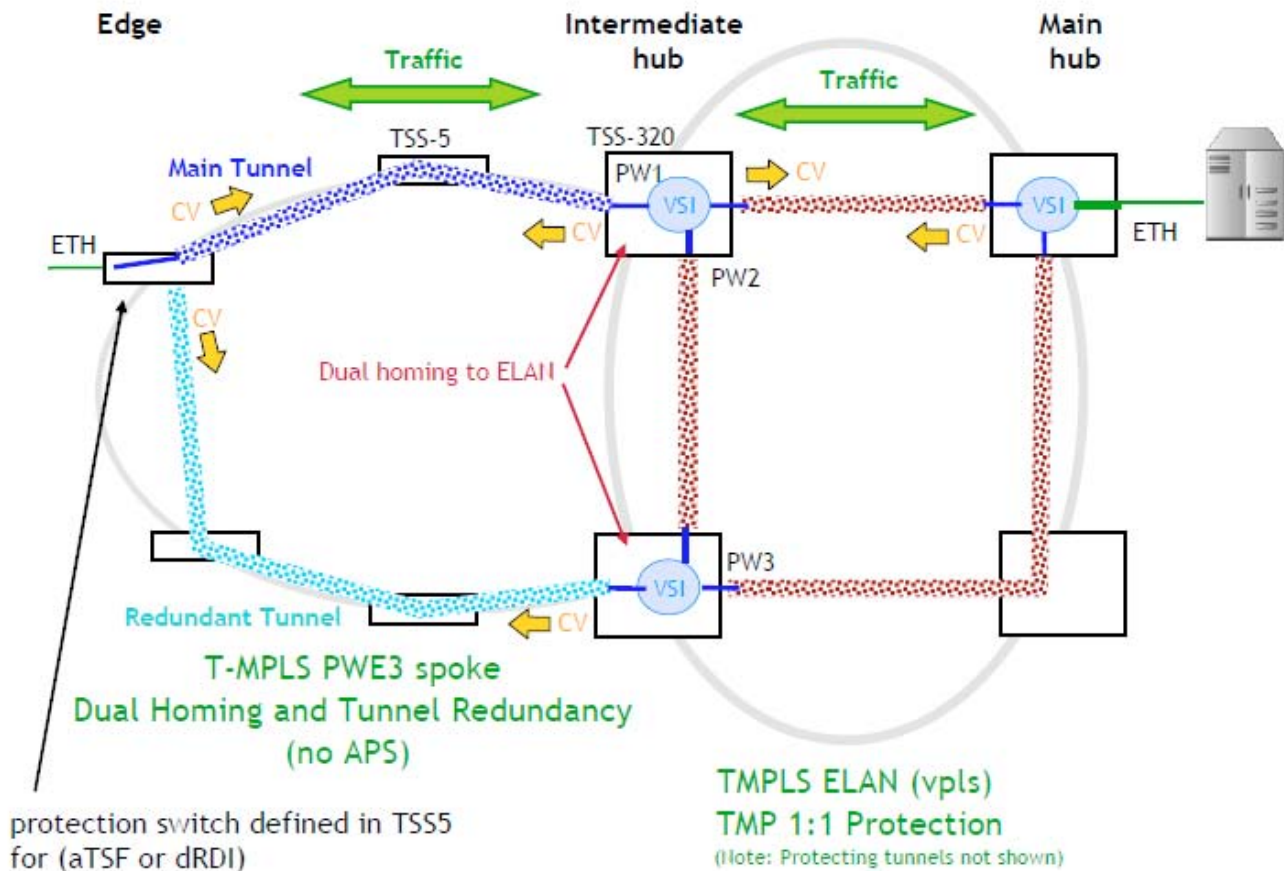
Edge

Intermediate hub

Main hub

Traffic

Traffic

TSS-5

TSS-320

Main Tunnel

CV

PW1

VSI

CV

VSI

ETH

CV

CV

ETH

PW2

CV

Dual homing to ELAN

VSI

PW3

Redundant Tunnel

CV

T-MPLS PWE3 spoke
Dual Homing and Tunnel Redundancy
(no APS)

protection switch defined in TSS5 for (aTSF or dRDI)

TMPLS ELAN (vpls)
TMP 1:1 Protection
(Note: Protecting tunnels not shown)